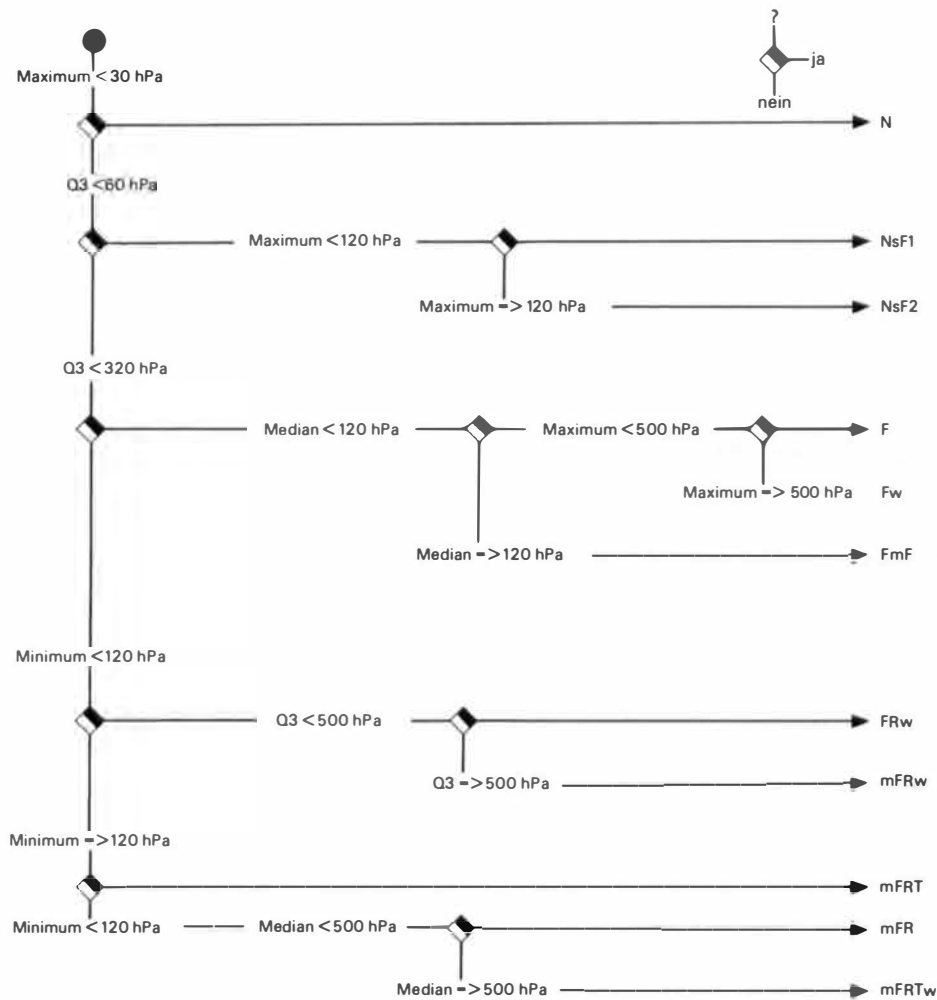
?
ja
nein

Maximum < 30 hPa
N

Q3 < 60 hPa
Maximum < 120 hPa
NsF1
Maximum => 120 hPa
NsF2

Q3 < 320 hPa
Median < 120 hPa
Maximum < 500 hPa
F
Maximum => 500 hPa
Fw
Median => 120 hPa
FmF

Minimum < 120 hPa
Q3 < 500 hPa
FRw
Q3 => 500 hPa
mFRw

Minimum => 120 hPa
mFRT
Minimum < 120 hPa
Median < 500 hPa
mFR
Median => 500 hPa
mFRTw